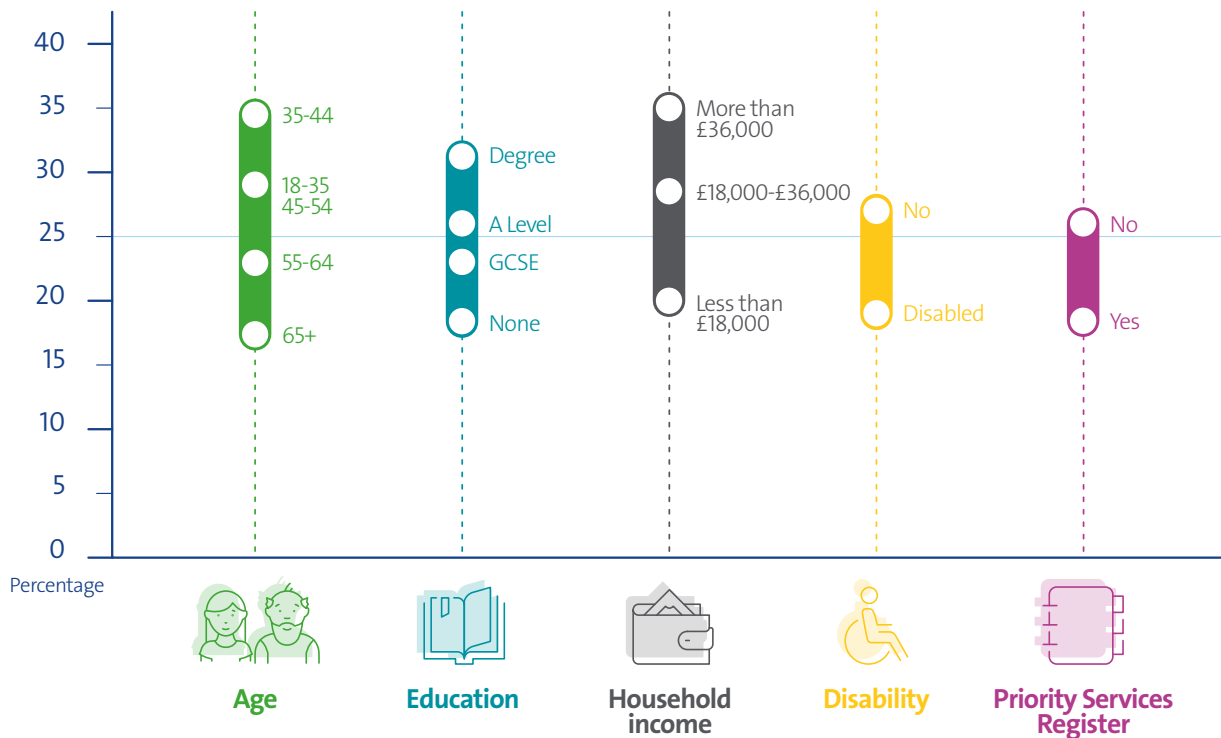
40
35
30
25
20
15
10
5
0
Percentage

35-44
18-35
45-54
55-64
65+

Degree
A Level
GCSE
None

More than £36,000
£18,000-£36,000
Less than £18,000

No
Disabled

No
Yes

Age
Education
Household income
Disability
Priority Services Register